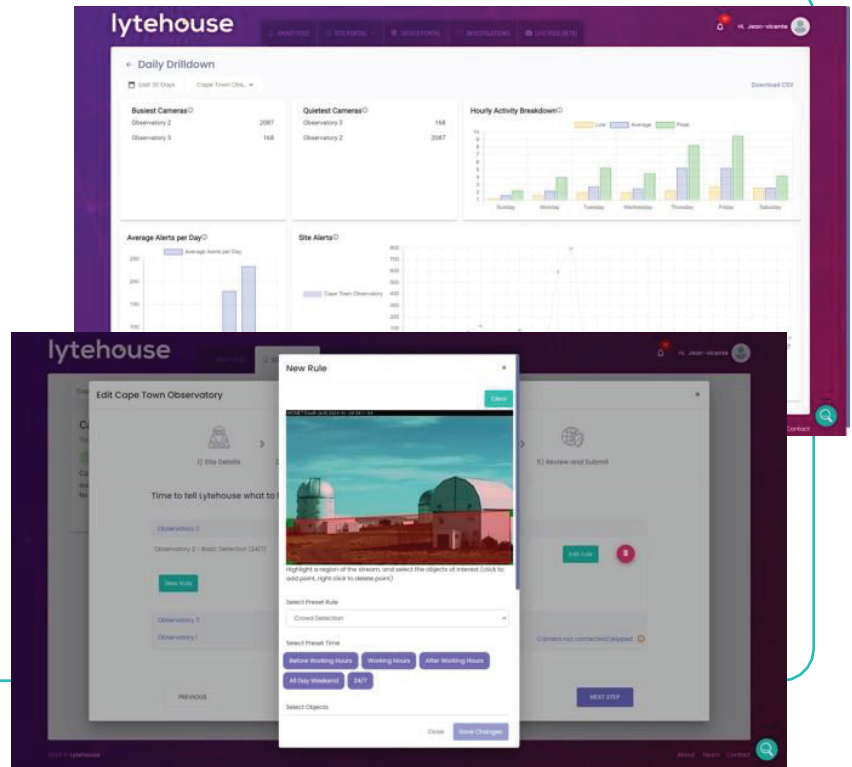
lytehouse

SMART FEED  SITE PORTAL  DEVICE PORTAL  INVESTIGATIONS  LIVE FEED (BETA)

Hi, Jean-vicente

← Daily Drilldown

Last 30 Days  Cape Town Obs...

Download CSV

Busiest Cameras

Observatory 2  2087

Observatory 3  168

Quietest Cameras

Observatory 3  168

Observatory 2  2087

Hourly Activity Breakdown

Low  Average  Peak

Sunday  Monday  Tuesday  Wednesday  Thursday  Friday  Saturday

Average Alerts per Day

Average Alerts per Day

Site Alerts

Cape Town Observatory

lytehouse

Hi, Jean-vicente

Edit Cape Town Observatory

1) Site Details

5) Review and Submit

Time to tell Lytehouse what to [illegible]

Observatory 2

Observatory 2 - Basic Detection (24/7)

New Rule

Edit rule

Observatory 3

Observatory 1

Camera not connected/skipped

PREVIOUS

NEXT STEP

New Rule

×

Clear

Highlight a region of the stream, and select the objects of interest (click to add point, right click to delete point)

Select Preset Rule

Crowd Detection

Select Preset Time

Before Working Hours  Working Hours  After Working Hours

All Day Weekend  24/7

Select Objects

Close  Save Changes

2024 © lytehouse

About  Team  Contact

Contact